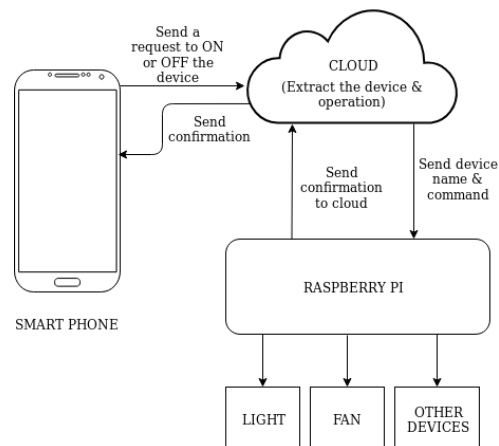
Send a request to ON or OFF the device

CLOUD
(Extract the device & operation)

Send confirmation

Send confirmation to cloud

Send device name & command

RASPBERRY PI

SMART PHONE

LIGHT

FAN

OTHER DEVICES